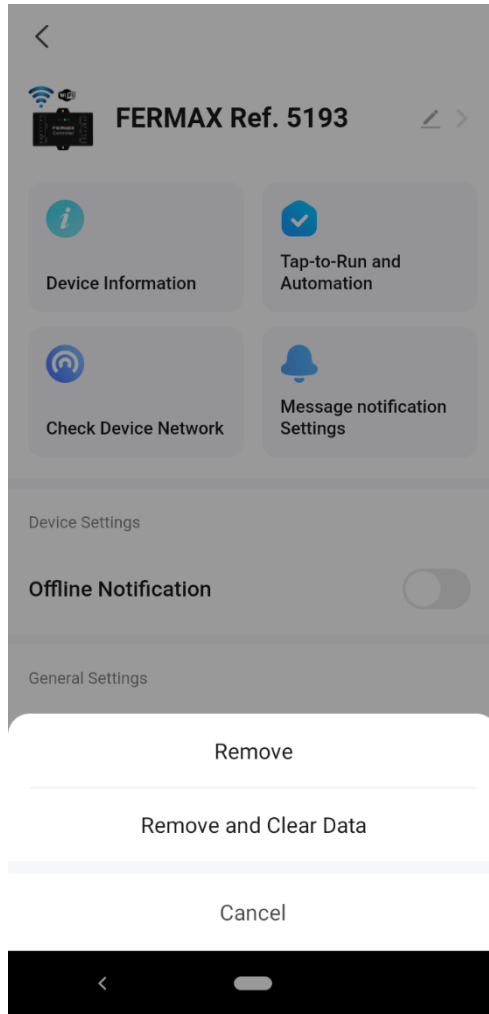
<

FERMAX Ref. 5193

Device Information

Tap-to-Run and Automation

Check Device Network

Message notification Settings

Device Settings

Offline Notification

General Settings

Remove

Remove and Clear Data

Cancel